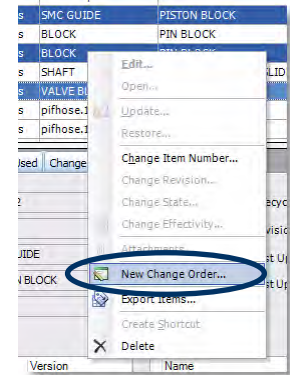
| s | SMC GUIDE | PISTON BLOCK |
|---|---|---|
| s | BLOCK | PIN BLOCK |
| s | BLOCK | PIN BLOCK |
| s | SHAFT | LID |
| s | VALVE BL | |
| s | pifhose.1 | |
| s | pifhose.1 | |

Used Change

2

UIDE

N BLOCK

Version Name

Edit...
Open...
Update...
Restore...
Change Item Number...
Change Revision...
Change State...
Change Effectivity...
Attachments...
New Change Order...
Export Items...
Create Shortcut
Delete

ecyc
visio
st Up
st Up